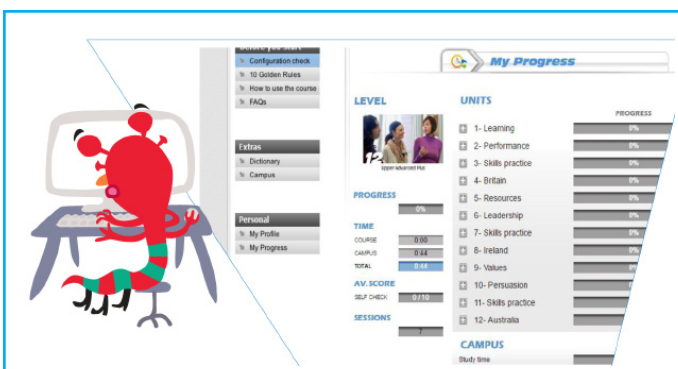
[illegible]
Configuration check
10 Golden Rules
How to use the course
FAQs

Extras
Dictionary
Campus

Personal
My Profile
My Progress

My Progress

LEVEL
12
Upper Advanced Plus

PROGRESS
0%

TIME
COURSE 0:00
CAMPUS 0:44
TOTAL 0:44

AV. SCORE
SELF CHECK 0 / 10

SESSIONS
7

UNITS
PROGRESS
1- Learning 0%
2- Performance 0%
3- Skills practice 0%
4- Britain 0%
5- Resources 0%
6- Leadership 0%
7- Skills practice 0%
8- Ireland 0%
9- Values 0%
10- Persuasion 0%
11- Skills practice 0%
12- Australia 0%

CAMPUS
Study time